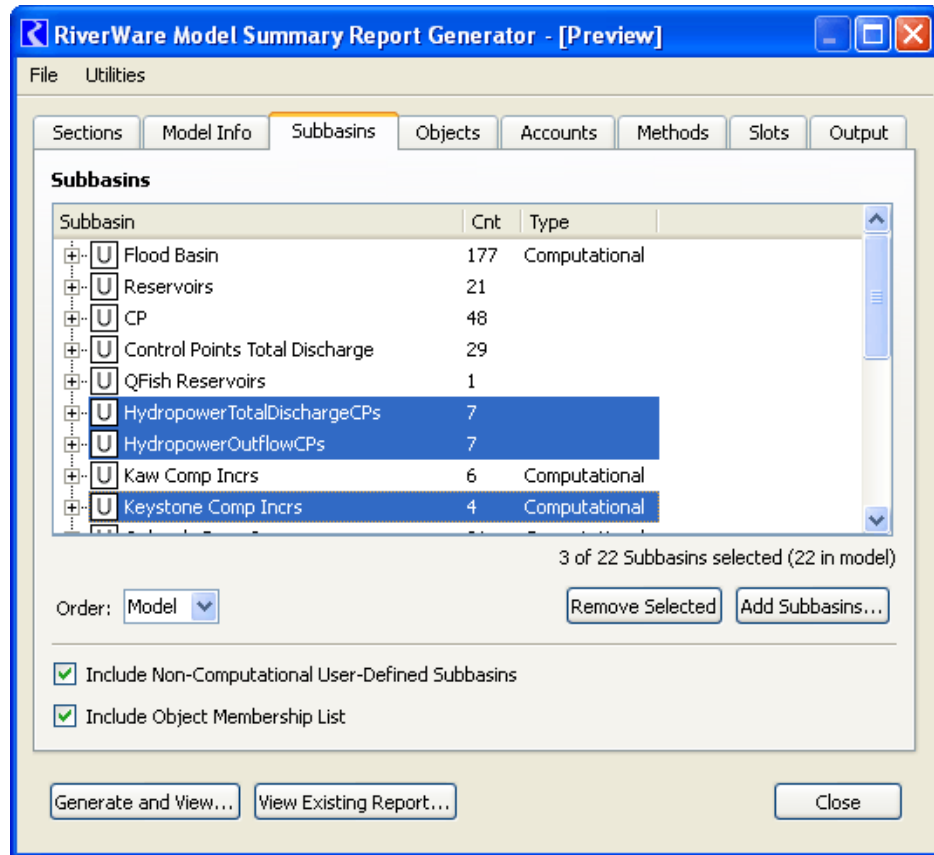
RiverWare Model Summary Report Generator - [Preview]

File Utilities

Sections | Model Info | Subbasins | Objects | Accounts | Methods | Slots | Output

Subbasins

| Subbasin | Cnt | Type |
|---|---|---|
| U Flood Basin | 177 | Computational |
| U Reservoirs | 21 | |
| U CP | 48 | |
| U Control Points Total Discharge | 29 | |
| U QFish Reservoirs | 1 | |
| U HydropowerTotalDischargeCPs | 7 | |
| U HydropowerOutflowCPs | 7 | |
| U Kaw Comp Incrs | 6 | Computational |
| U Keystone Comp Incrs | 4 | Computational |
| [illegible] | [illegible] | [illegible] |

3 of 22 Subbasins selected (22 in model)

Order: Model

Remove Selected

Add Subbasins...

Include Non-Computational User-Defined Subbasins

Include Object Membership List

Generate and View...

View Existing Report...

Close